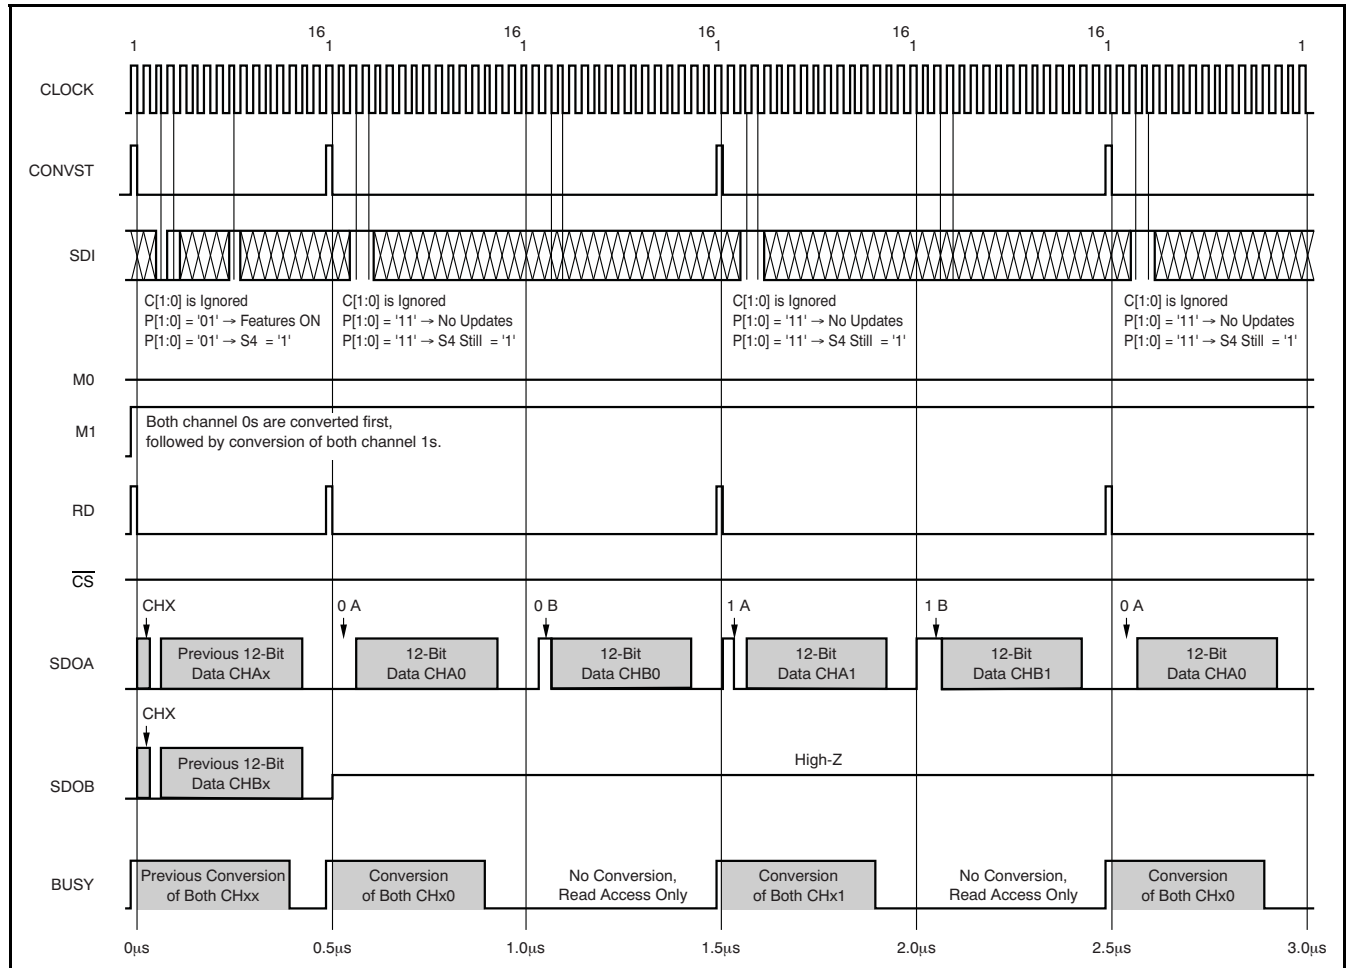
1 16 1 16 1 16 1 16 1 16 1 1

CLOCK

CONVST

SDI

C[1:0] is Ignored
P[1:0] = '01' → Features ON
P[1:0] = '01' → S4 = '1'

C[1:0] is Ignored
P[1:0] = '11' → No Updates
P[1:0] = '11' → S4 Still = '1'

C[1:0] is Ignored
P[1:0] = '11' → No Updates
P[1:0] = '11' → S4 Still = '1'

C[1:0] is Ignored
P[1:0] = '11' → No Updates
P[1:0] = '11' → S4 Still = '1'

M0

M1

Both channel 0s are converted first, followed by conversion of both channel 1s.

RD

$\overline{CS}$

CHX 0 A 0 B 1 A 1 B 0 A

SDOA

Previous 12-Bit Data CHAx

12-Bit Data CHA0

12-Bit Data CHB0

12-Bit Data CHA1

12-Bit Data CHB1

12-Bit Data CHA0

CHX

SDOB

Previous 12-Bit Data CHBx

High-Z

BUSY

Previous Conversion of Both CHxx

Conversion of Both CHx0

No Conversion, Read Access Only

Conversion of Both CHx1

No Conversion, Read Access Only

Conversion of Both CHx0

0μs 0.5μs 1.0μs 1.5μs 2.0μs 2.5μs 3.0μs